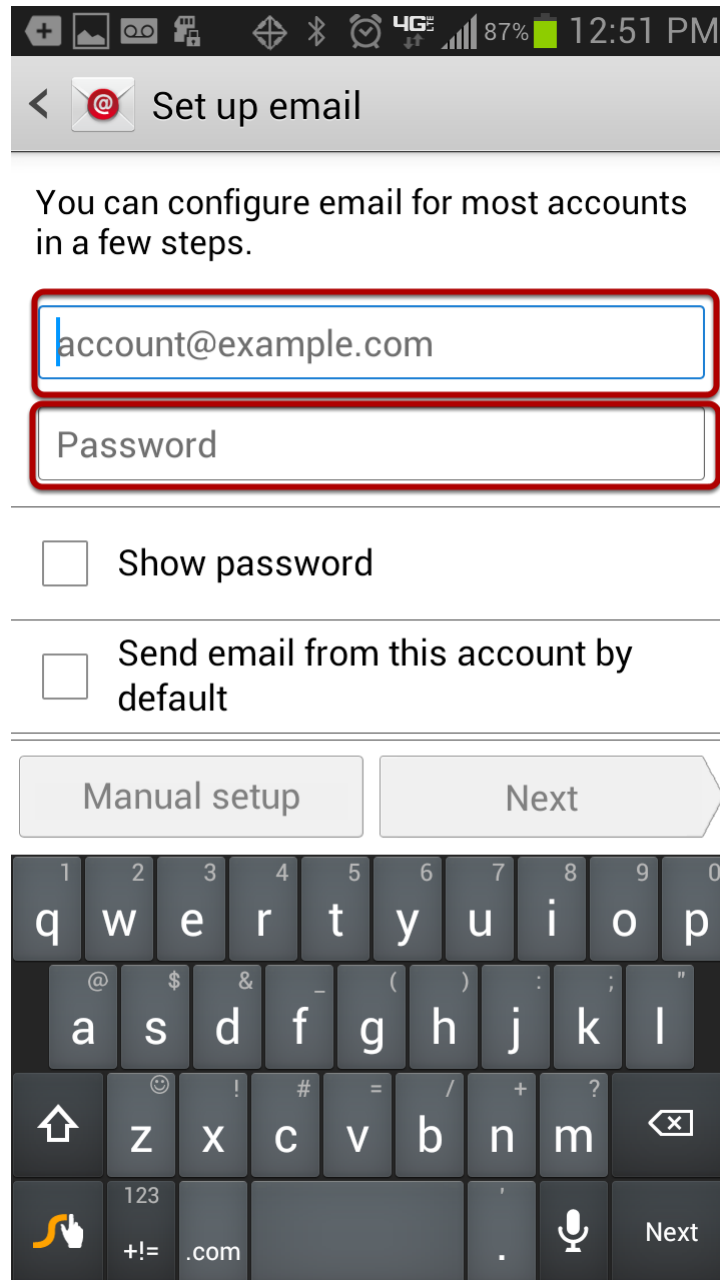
4G 87% 12:51 PM

Set up email

You can configure email for most accounts in a few steps.

account@example.com

Password

Show password

Send email from this account by default

Manual setup

Next

1 q 2 w 3 e 4 r 5 t 6 y 7 u 8 i 9 o 0 p

@ a $ s & d _ f ( g ) h : j ; k " l

z ! x # c = v / b + n ? m

123 +!=

.com

' .

Next